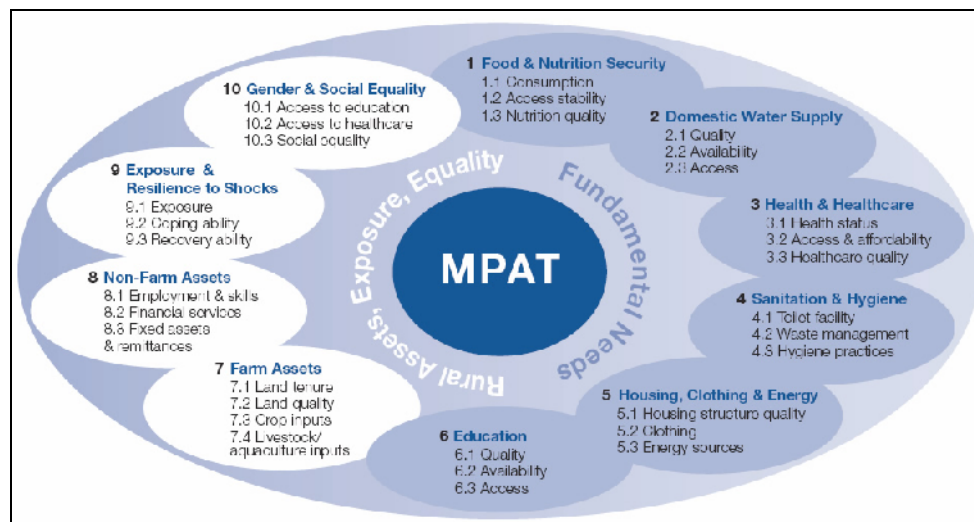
MPAT

Fundamental Needs

Rural Assets, Exposure, Equality

1 Food & Nutrition Security
1.1 Consumption
1.2 Access stability
1.3 Nutrition quality

2 Domestic Water Supply
2.1 Quality
2.2 Availability
2.3 Access

3 Health & Healthcare
3.1 Health status
3.2 Access & affordability
3.3 Healthcare quality

4 Sanitation & Hygiene
4.1 Toilet facility
4.2 Waste management
4.3 Hygiene practices

5 Housing, Clothing & Energy
5.1 Housing structure quality
5.2 Clothing
5.3 Energy sources

6 Education
6.1 Quality
6.2 Availability
6.3 Access

7 Farm Assets
7.1 Land tenure
7.2 Land quality
7.3 Crop inputs
7.4 Livestock/ aquaculture inputs

8 Non-Farm Assets
8.1 Employment & skills
8.2 Financial services
8.3 Fixed assets & remittances

9 Exposure & Resilience to Shocks
9.1 Exposure
9.2 Coping ability
9.3 Recovery ability

10 Gender & Social Equality
10.1 Access to education
10.2 Access to healthcare
10.3 Social equality